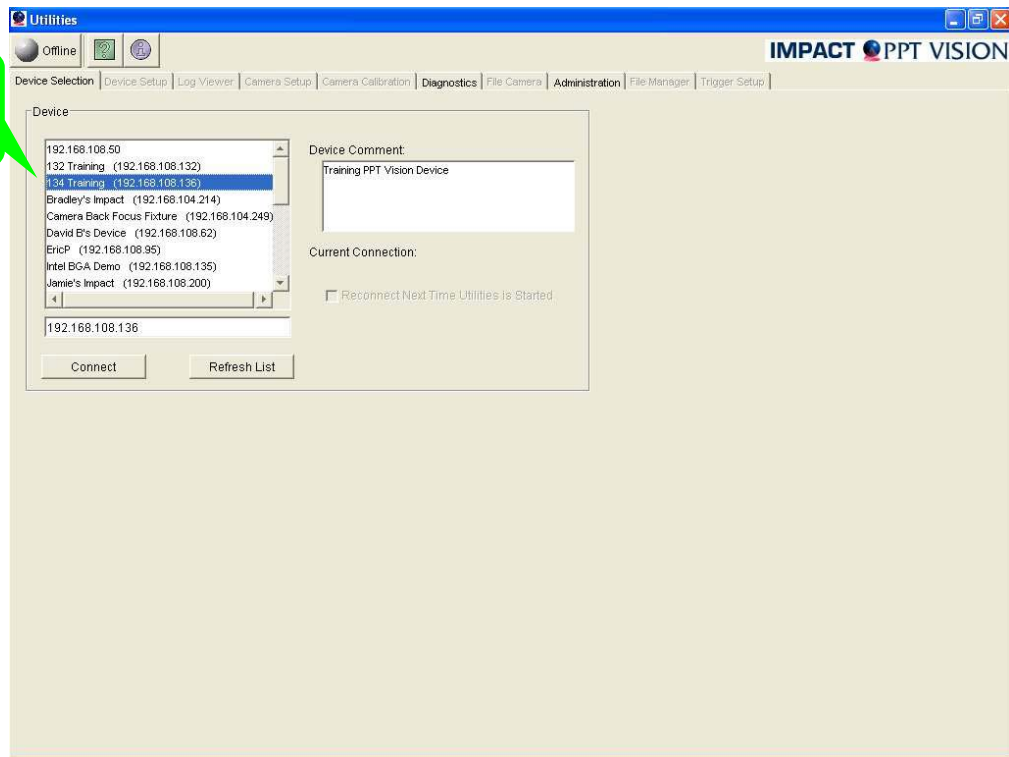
Utilities

Offline

IMPACT PPT VISION

Device Selection | Device Setup | Log Viewer | Camera Setup | Camera Calibration | Diagnostics | File Camera | Administration | File Manager | Trigger Setup

Device

192.168.108.50
132 Training (192.168.108.132)
134 Training (192.168.108.136)
Bradley's Impact (192.168.104.214)
Camera Back Focus Fixture (192.168.104.249)
David B's Device (192.168.108.62)
EricP (192.168.108.95)
Intel BGA Demo (192.168.108.135)
Jamie's Impact (192.168.108.200)

192.168.108.136

Connect

Refresh List

Device Comment:

Training PPT Vision Device

Current Connection:

Reconnect Next Time Utilities is Started